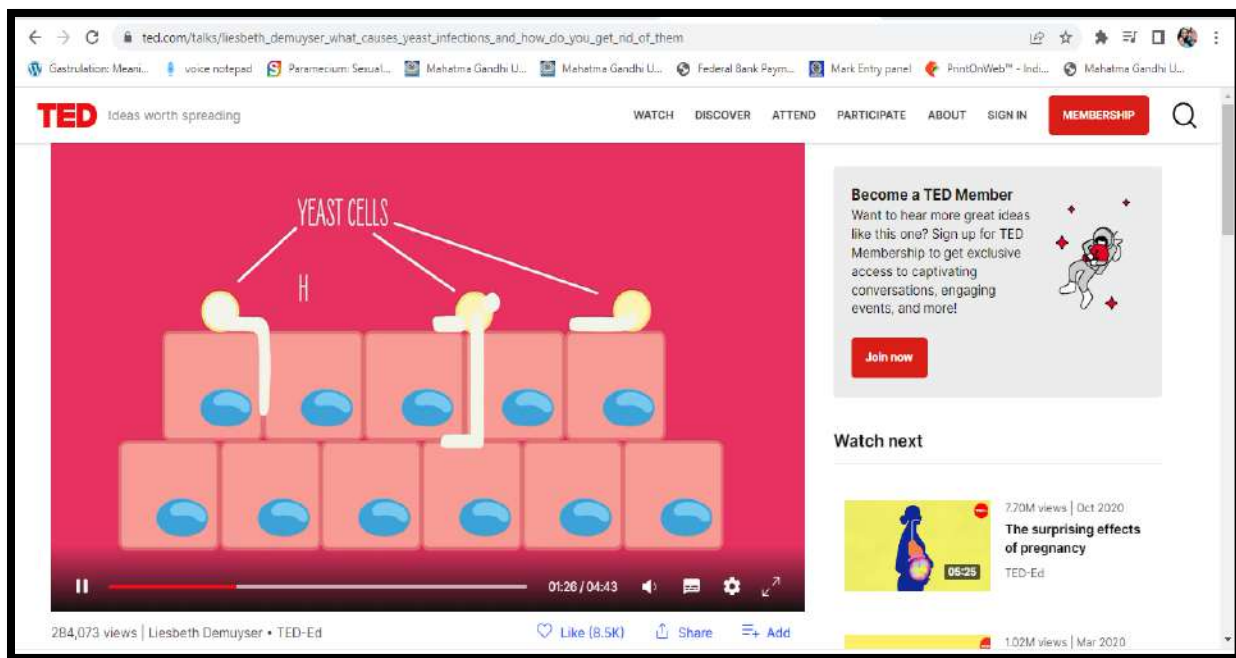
ted.com/talks/liesbeth_demuyser_what_causes_yeast_infections_and_how_do_you_get_rid_of_them

Gastrulation: Meani... voice notepad Paramecium: Sexual... Mahatma Gandhi U... Mahatma Gandhi U... Federal Bank Paym... Mark Entry panel PrintOnWeb™ - Indi... Mahatma Gandhi U...

TED Ideas worth spreading

WATCH DISCOVER ATTEND PARTICIPATE ABOUT SIGN IN MEMBERSHIP

YEAST CELLS

H

01:26 / 04:43

284,073 views | Liesbeth Demuyser • TED-Ed

Like (8.5K) Share Add

Become a TED Member

Want to hear more great ideas like this one? Sign up for TED Membership to get exclusive access to captivating conversations, engaging events, and more!

Join now

Watch next

05:25

7.70M views | Oct 2020

The surprising effects of pregnancy

TED-Ed

1.02M views | Mar 2020